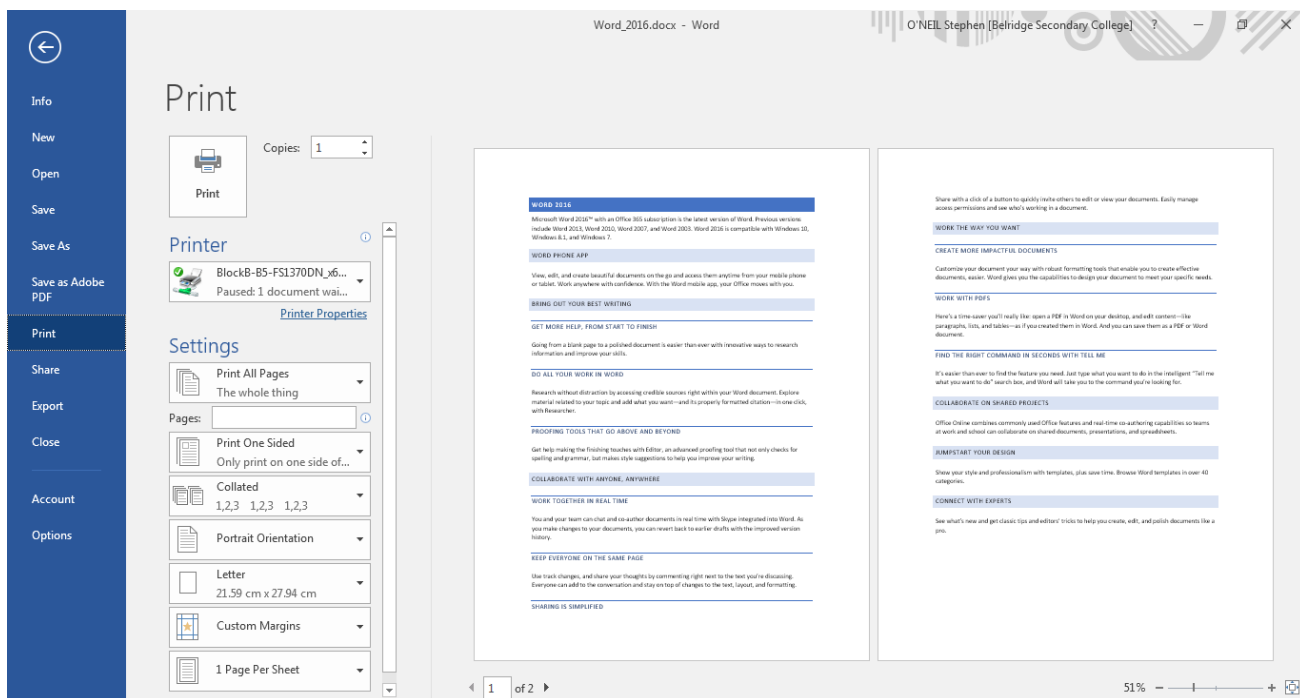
Word_2016.docx - Word
O'NEIL Stephen [Belridge Secondary College] ?

Info
New
Open
Save
Save As
Save as Adobe PDF
Print
Share
Export
Close
Account
Options

Print

Print
Copies: 1

Printer
BlockB-B5-FS1370DN_x6...
Paused: 1 document wai...
Printer Properties

Settings
Print All Pages
The whole thing
Pages:
Print One Sided
Only print on one side of...
Collated
1,2,3 1,2,3 1,2,3
Portrait Orientation
Letter
21.59 cm x 27.94 cm
Custom Margins
1 Page Per Sheet

WORD 2016
Microsoft Word 2016™ with an Office 365 subscription is the latest version of Word. Previous versions include Word 2013, Word 2010, Word 2007, and Word 2003. Word 2016 is compatible with Windows 10, Windows 8.1, and Windows 7.

WORD PHONE APP
View, edit, and create beautiful documents on the go and access them anytime from your mobile phone or tablet. Work anywhere with confidence. With the Word mobile app, your Office moves with you.

BRING OUT YOUR BEST WRITING

GET MORE HELP, FROM START TO FINISH
Going from a blank page to a polished document is easier than ever with innovative ways to research information and improve your skills.

DO ALL YOUR WORK IN WORD
Research without distraction by accessing credible sources right within your Word document. Explore material related to your topic and add what you want—and its properly formatted citation—in one click, with Researcher.

PROOFING TOOLS THAT GO ABOVE AND BEYOND
Get help making the finishing touches with Editor, an advanced proofing tool that not only checks for spelling and grammar, but makes style suggestions to help you improve your writing.

COLLABORATE WITH ANYONE, ANYWHERE

WORK TOGETHER IN REAL TIME
You and your team can chat and co-author documents in real time with Skype integrated into Word. As you make changes to your documents, you can revert back to earlier drafts with the improved version history.

KEEP EVERYONE ON THE SAME PAGE
Use track changes, and share your thoughts by commenting right next to the text you're discussing. Everyone can add to the conversation and stay on top of changes to the text, layout, and formatting.

SHARING IS SIMPLIFIED

Share with a click of a button to quickly invite others to edit or view your documents. Easily manage access permissions and see who's working in a document.

WORK THE WAY YOU WANT

CREATE MORE IMPACTFUL DOCUMENTS
Customize your document your way with robust formatting tools that enable you to create effective documents, easier. Word gives you the capabilities to design your document to meet your specific needs.

WORK WITH PDFS
Here's a time-saver you'll really like: open a PDF in Word on your desktop, and edit content—like paragraphs, lists, and tables—as if you created them in Word. And you can save them as a PDF or Word document.

FIND THE RIGHT COMMAND IN SECONDS WITH TELL ME
It's easier than ever to find the feature you need. Just type what you want to do in the intelligent "Tell me what you want to do" search box, and Word will take you to the command you're looking for.

COLLABORATE ON SHARED PROJECTS
Office Online combines commonly used Office features and real-time co-authoring capabilities so teams at work and school can collaborate on shared documents, presentations, and spreadsheets.

JUMPSTART YOUR DESIGN
Show your style and professionalism with templates, plus save time. Browse Word templates in over 40 categories.

CONNECT WITH EXPERTS
See what's new and get classic tips and editors' tricks to help you create, edit, and polish documents like a pro.

1 of 2
51% – +